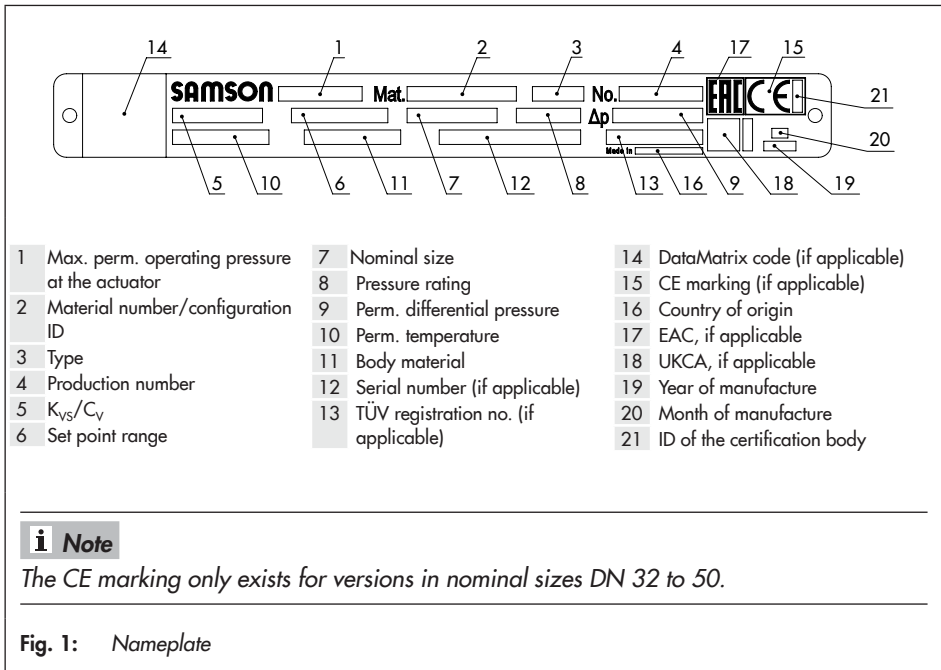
14 1 2 3 4 17 15

SAMSON Mat. No. 21

Δp 20

Made in

5 10 6 11 7 12 8 13 16 9 18 19

1 Max. perm. operating pressure at the actuator
2 Material number/configuration ID
3 Type
4 Production number
5 $K_{VS}/C_V$
6 Set point range
7 Nominal size
8 Pressure rating
9 Perm. differential pressure
10 Perm. temperature
11 Body material
12 Serial number (if applicable)
13 TÜV registration no. (if applicable)
14 DataMatrix code (if applicable)
15 CE marking (if applicable)
16 Country of origin
17 EAC, if applicable
18 UKCA, if applicable
19 Year of manufacture
20 Month of manufacture
21 ID of the certification body

i Note

The CE marking only exists for versions in nominal sizes DN 32 to 50.

Fig. 1: Nameplate